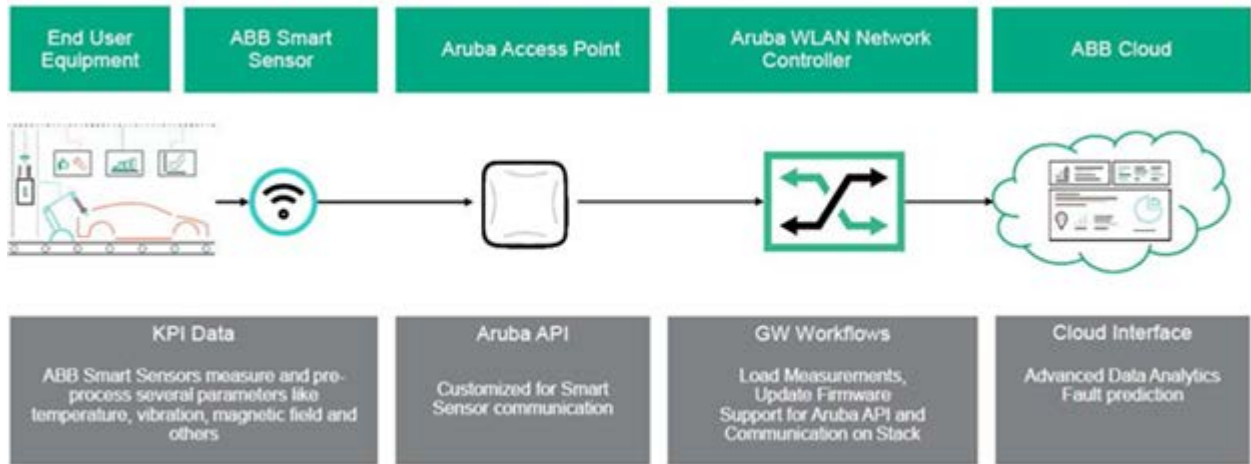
End User Equipment

ABB Smart Sensor

Aruba Access Point

Aruba WLAN Network Controller

ABB Cloud

KPI Data

ABB Smart Sensors measure and preprocess several parameters like temperature, vibration, magnetic field and others

Aruba API

Customized for Smart Sensor communication

GW Workflows

Load Measurements, Update Firmware Support for Aruba API and Communication on Stack

Cloud Interface

Advanced Data Analytics Fault prediction